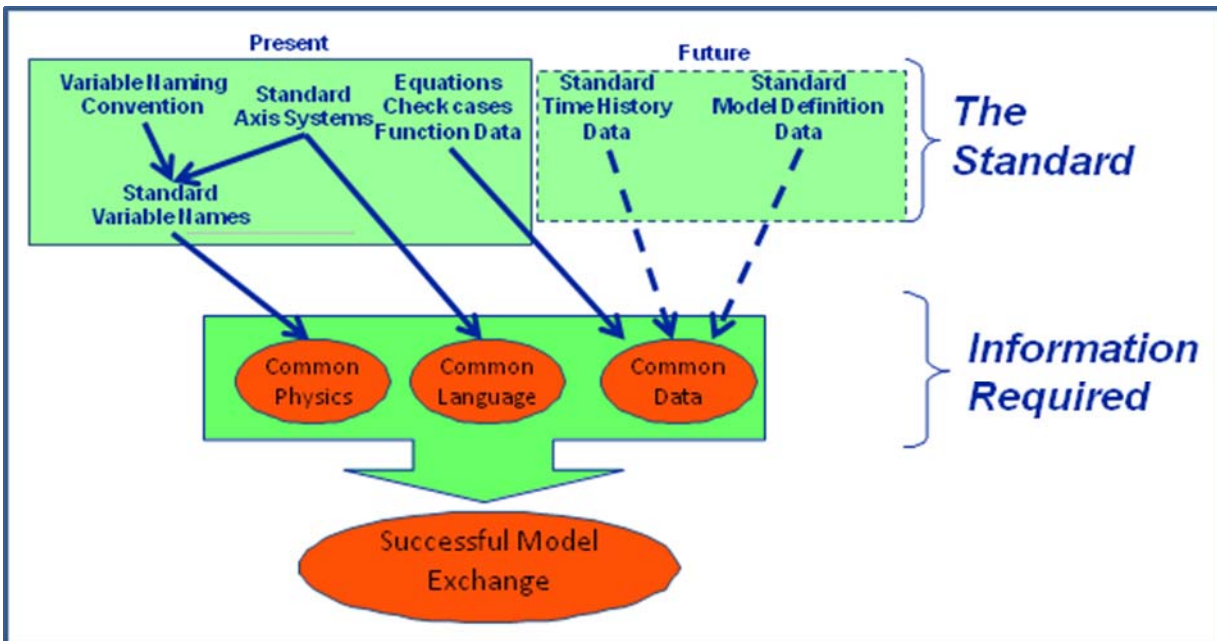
Present

Variable Naming Convention

Standard Axis Systems

Equations Check cases Function Data

Standard Variable Names

Future

Standard Time History Data

Standard Model Definition Data

The Standard

Common Physics

Common Language

Common Data

Information Required

Successful Model Exchange